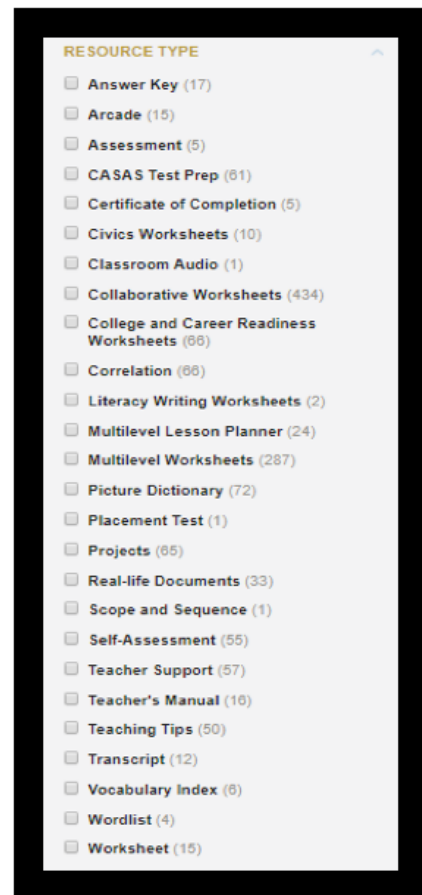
RESOURCE TYPE

Answer Key (17)
Arcade (15)
Assessment (5)
CASAS Test Prep (61)
Certificate of Completion (5)
Civics Worksheets (10)
Classroom Audio (1)
Collaborative Worksheets (434)
College and Career Readiness Worksheets (66)
Correlation (66)
Literacy Writing Worksheets (2)
Multilevel Lesson Planner (24)
Multilevel Worksheets (287)
Picture Dictionary (72)
Placement Test (1)
Projects (65)
Real-life Documents (33)
Scope and Sequence (1)
Self-Assessment (55)
Teacher Support (57)
Teacher's Manual (16)
Teaching Tips (50)
Transcript (12)
Vocabulary Index (6)
Wordlist (4)
Worksheet (15)